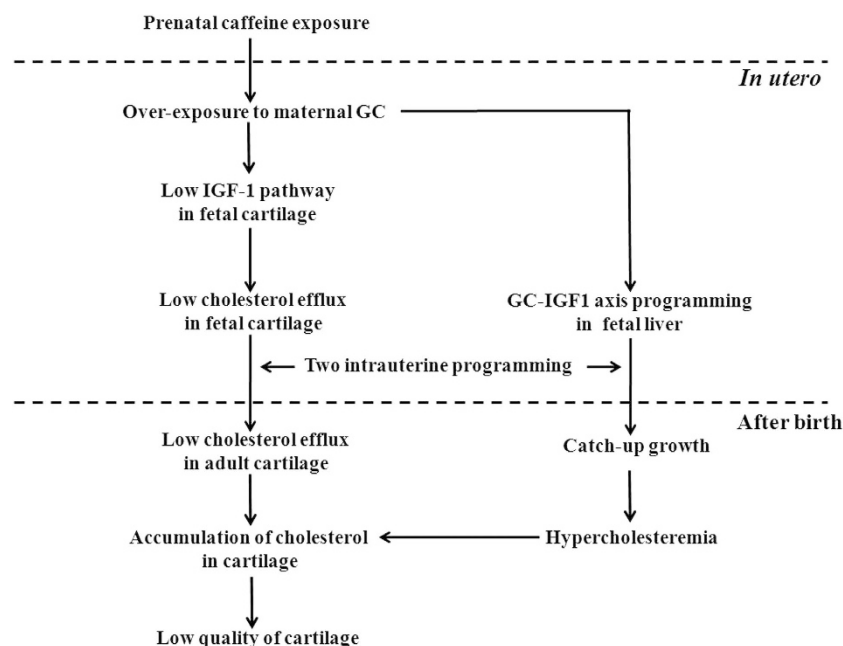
Prenatal caffeine exposure

In utero

Over-exposure to maternal GC

Low IGF-1 pathway in fetal cartilage

Low cholesterol efflux in fetal cartilage

GC-IGF1 axis programming in fetal liver

Two intrauterine programming

After birth

Low cholesterol efflux in adult cartilage

Catch-up growth

Accumulation of cholesterol in cartilage

Hypercholesteremia

Low quality of cartilage